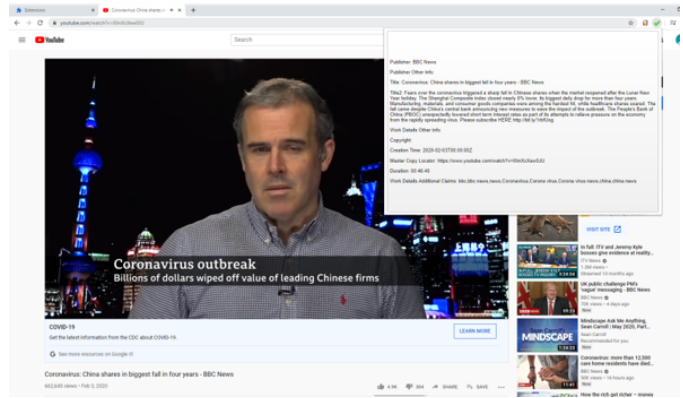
Extensions
Coronavirus: China shares in
youtube.com/watch?v=

YouTube
Search

Publisher: BBC News
Publisher Other Info:
Title: Coronavirus: China shares in biggest fall in four years - BBC News
Title2: Fears over the coronavirus triggered a sharp fall in Chinese shares when the market reopened after the Lunar New Year holiday. The Shanghai Composite index closed nearly 8% lower, its biggest daily drop for more than four years. Manufacturing, materials, and consumer goods companies were among the hardest hit, while healthcare shares soared. The fall came despite China's central bank announcing new measures to ease the impact of the outbreak. The People's Bank of China (PBOC) unexpectedly lowered short term interest rates as part of its attempts to relieve pressure on the economy from the rapidly spreading virus. Please subscribe HERE http://bit.ly/1rbfUog
Work Details Other Info:
Copyright:
Creation Time: 2020-02-03T09:39:00Z
Master Copy Locator: https://www.youtube.com/watch?v=
Duration: 00:46:46
Work Details Additional Claims: bbc,bbc news,news,Coronavirus,Corona virus,Corona virus news,china,china news

Coronavirus outbreak
Billions of dollars wiped off value of leading Chinese firms

COVID-19
Get the latest information from the CDC about COVID-19.
LEARN MORE
See more resources on Google

Coronavirus: China shares in biggest fall in four years - BBC News
662,645 views • Feb 3, 2020
4.9K 364 SHARE SAVE

VISIT SITE

In full: ITV and Jeremy Kyle bosses give evidence at reality...
ITV News
1.3M views • Streamed 10 months ago

UK public challenge PM's 'vague' messaging - BBC News
BBC News
734K views • 4 days ago
New

Mindscape Ask Me Anything, Sean Carroll | May 2020, Part...
Sean Carroll
Recommended for you
New

MINDSCAPE

Coronavirus: more than 12,000 care home residents have died...
BBC News
506K views • 10 hours ago
New

How the rich get richer – money